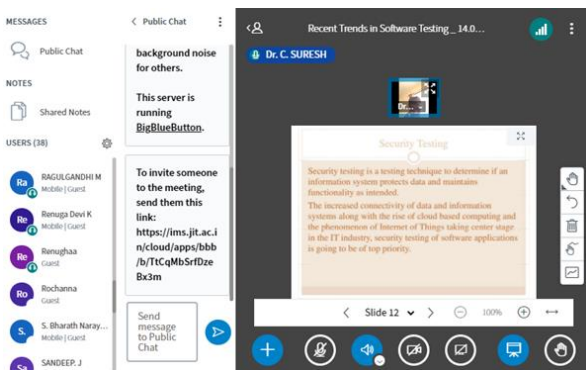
MESSAGES

Public Chat

NOTES

Shared Notes

USERS (38)

Ra RAGULGANDHI M
Mobile | Guest

Re Renuga Devi K
Mobile | Guest

Re Renughaa
Guest

Ro Rochanna
Guest

S. S. Bharath Naray...
Mobile | Guest

Sa SANDEEP. J

< Public Chat

background noise for others.

This server is running BigBlueButton.

To invite someone to the meeting, send them this link: https://ims.jit.ac.in/cloud/apps/bbb/b/TtCqMbSrfDzeBx3m

Send message to Public Chat

Recent Trends in Software Testing_ 14.0...

Dr. C. SURESH

Security Testing

Security testing is a testing technique to determine if an information system protects data and maintains functionality as intended.

The increased connectivity of data and information systems along with the rise of cloud based computing and the phenomenon of Internet of Things taking center stage in the IT industry, security testing of software applications is going to be of top priority.

Slide 12

100%